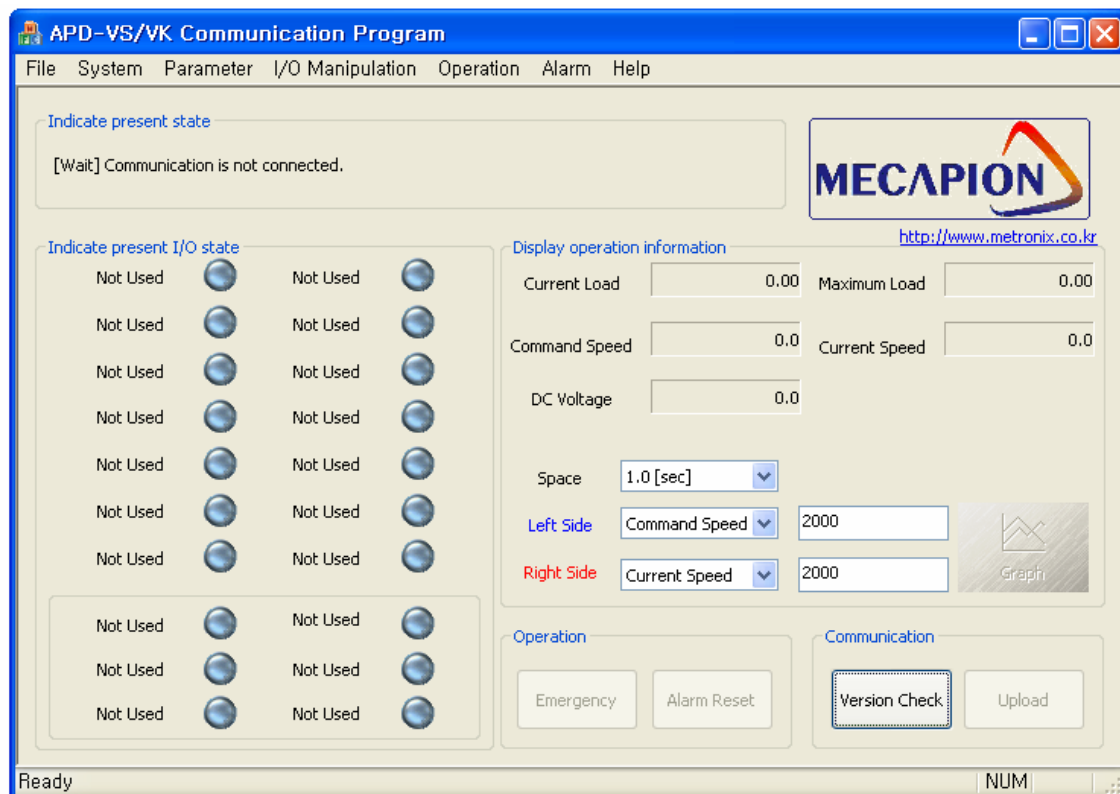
APD-VS/VK Communication Program

File System Parameter I/O Manipulation Operation Alarm Help

Indicate present state

[Wait] Communication is not connected.

MECAPION

http://www.metronix.co.kr

Indicate present I/O state

| Not Used | Not Used |
|---|---|
| Not Used | Not Used |
| Not Used | Not Used |
| Not Used | Not Used |
| Not Used | Not Used |
| Not Used | Not Used |
| Not Used | Not Used |
| Not Used | Not Used |
| Not Used | Not Used |
| Not Used | Not Used |

Display operation information

Current Load 0.00 Maximum Load 0.00

Command Speed 0.0 Current Speed 0.0

DC Voltage 0.0

Space 1.0 [sec]

Left Side Command Speed 2000

Right Side Current Speed 2000

Graph

Operation

Emergency Alarm Reset

Communication

Version Check Upload

Ready NUM